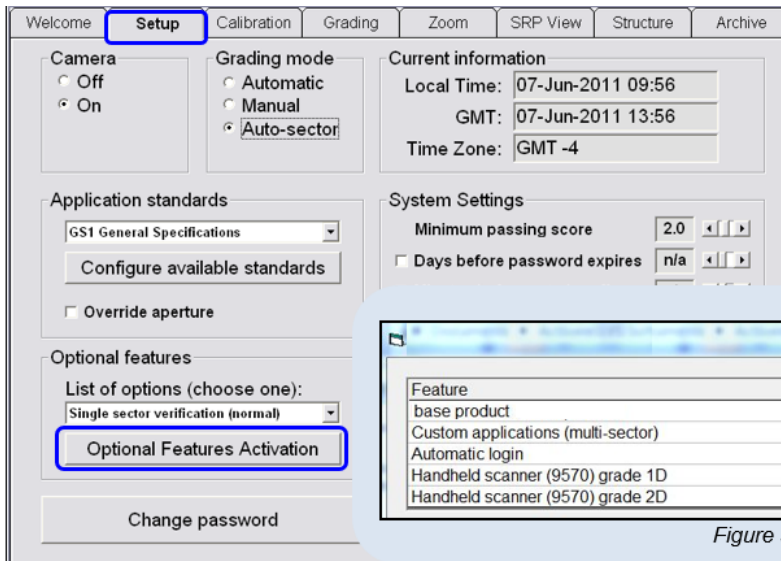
Welcome | Setup | Calibration | Grading | Zoom | SRP View | Structure | Archive

Camera
Off
On

Grading mode
Automatic
Manual
Auto-sector

Current information
Local Time: 07-Jun-2011 09:56
GMT: 07-Jun-2011 13:56
Time Zone: GMT -4

Application standards
GS1 General Specifications
Configure available standards
Override aperture

System Settings
Minimum passing score 2.0
Days before password expires n/a

Optional features
List of options (choose one):
Single sector verification (normal)
Optional Features Activation

Change password

| Feature |
|---|
| base product |
| Custom applications (multi-sector) |
| Automatic login |
| Handheld scanner (9570) grade 1D |
| Handheld scanner (9570) grade 2D |

Figure